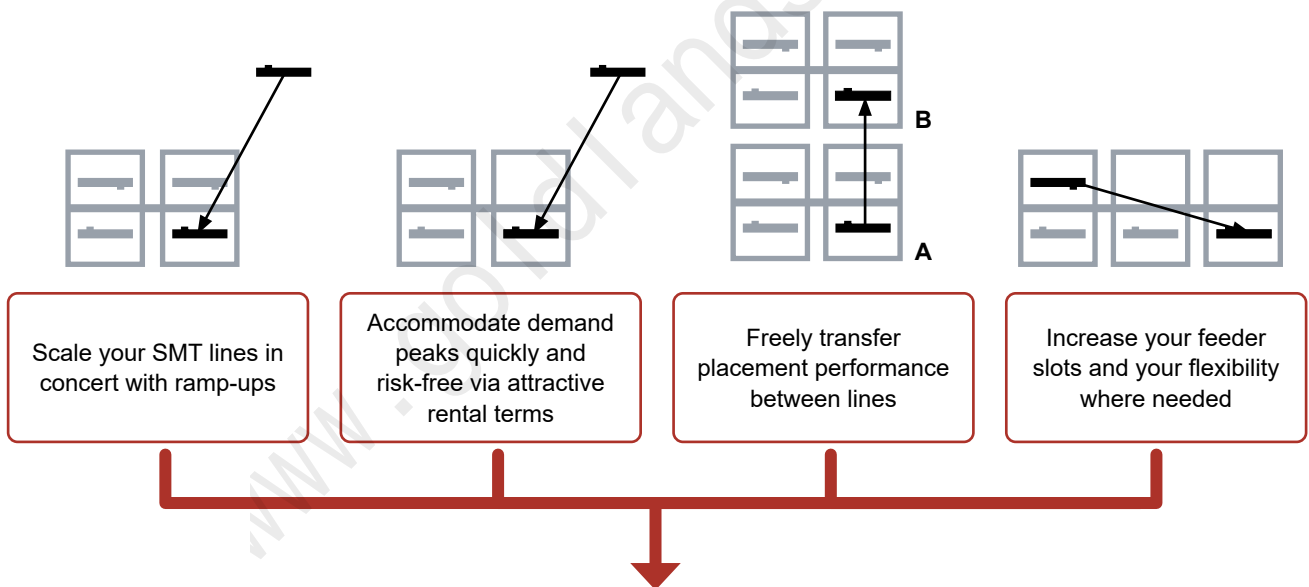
B

A

Scale your SMT lines in concert with ramp-ups

Accommodate demand peaks quickly and risk-free via attractive rental terms

Freely transfer placement performance between lines

Increase your feeder slots and your flexibility where needed

www.goldland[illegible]